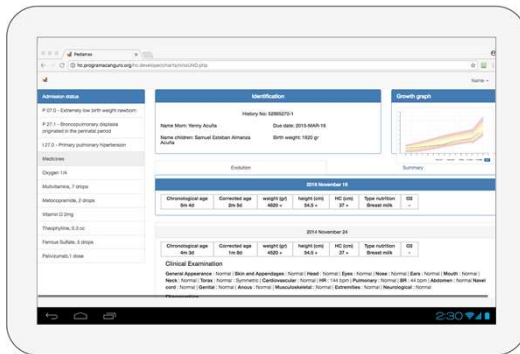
Pediamax

hc.programacanguro.org/hc.developer/charts/nnsUNID.php

Name

Admission status

P 07.0 - Extremely low birth weight newborn

P 27.1 - Bronchopulmonary displasia originated in the perinatal period

I 27.0 - Primary pulmonary hypertension

Medicines

Oxygen 1/4

Multivitamins, 7 drops

Metoclopramide, 2 drops

Vitamin D 2mg

Theophylline, 0.3 cc

Ferrous Sulfate, 3 drops

Palivizumab 1 dose

Identification

History No: 52865270-1

Name Mom: Yenny Acuña

Due date: 2015-MAR-16

Name children: Samuel Esteban Almanza Acuña

Birth weight: 1920 gr

Growth graph

Evolution

Summary

2015 November 16

| Chronological age | Corrected age | weight (gr) | height (cm) | HC (cm) | Type nutrition | O2 |
|---|---|---|---|---|---|---|
| 5m 4d | 2m 5d | 4620 + | 54.5 + | 37 + | Breast milk | - |

2014 November 24

| Chronological age | Corrected age | weight (gr) | height (cm) | HC (cm) | Type nutrition | O2 |
|---|---|---|---|---|---|---|
| 4m 3d | 1m 8d | 4620 + | 54.5 + | 37 + | Breast milk | - |

Clinical Examination

General Appearance : Normal | Skin and Appendages : Normal | Head : Normal | Eyes : Normal | Nose : Normal | Ears : Normal | Mouth : Normal | Neck : Normal | Torax : Normal | Symmetric | Cardiovascular : Normal | HR : 144 bpm | Pulmonary : Normal | RR : 44 bpm | Abdomen : Normal Navel cord : Normal | Genital : Normal | Anous : Normal | Musculoskeletal : Normal | Extremities : Normal | Neurological : Normal

2:30